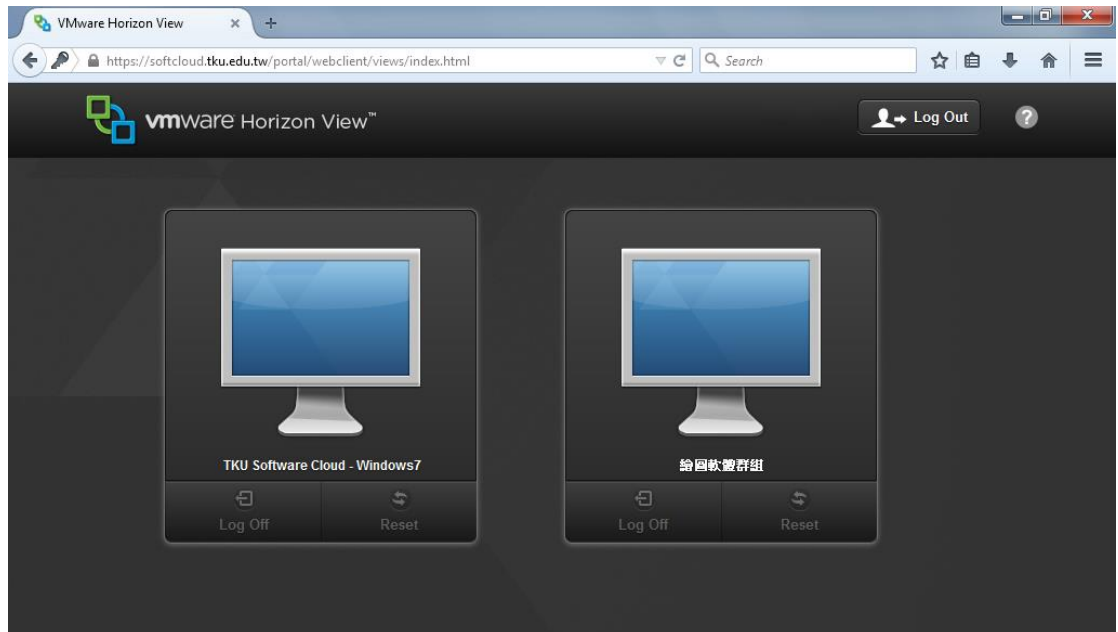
VMware Horizon View ×

https://softcloud.tku.edu.tw/portal/webclient/views/index.html

Search

vmware Horizon View™

Log Out

?

TKU Software Cloud - Windows7

Log Off

Reset

繪圖軟體群組

Log Off

Reset